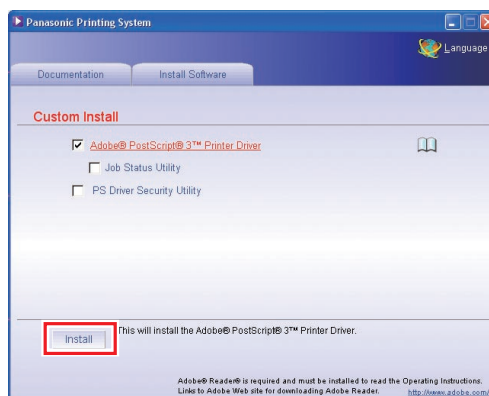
Panasonic Printing System

Language

Documentation

Install Software

Custom Install

Adobe® PostScript® 3™ Printer Driver

Job Status Utility

PS Driver Security Utility

Install

This will install the Adobe® PostScript® 3™ Printer Driver.

Adobe® Reader® is required and must be installed to read the Operating Instructions.
Links to Adobe Web site for downloading Adobe Reader.

http://www.adobe.com